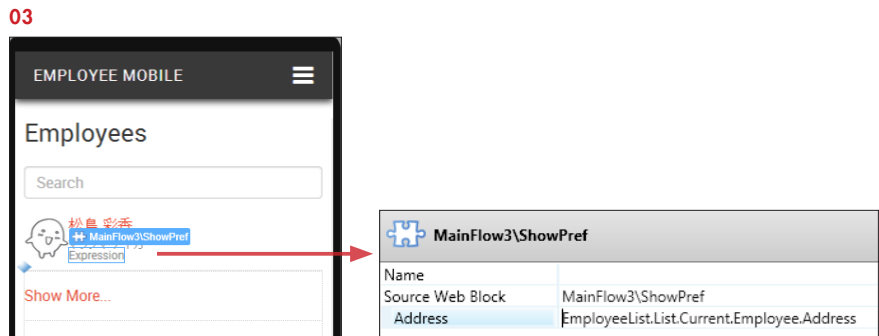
03

EMPLOYEE MOBILE

Employees

Search

松島 彩香

MainFlow3\ShowPref

Expression

Show More...

MainFlow3\ShowPref

| Name | |
|---|---|
| Source Web Block | MainFlow3\ShowPref |
| Address | EmployeeList.List.Current.Employee.Address |